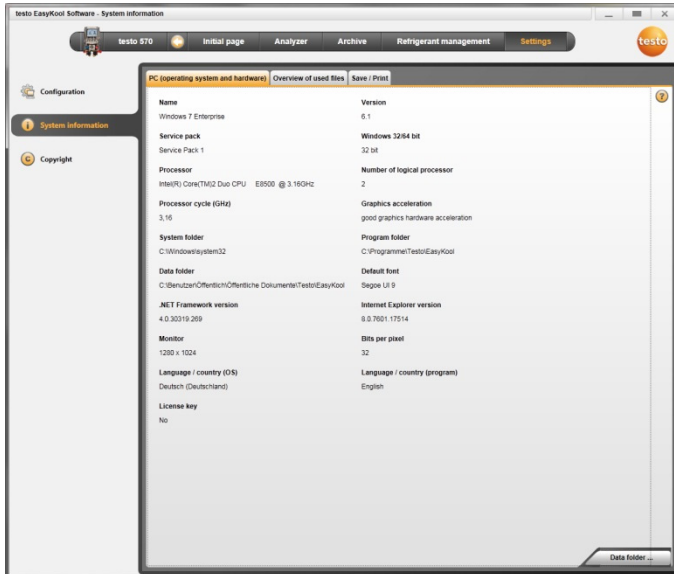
testo EasyKool Software - System information

testo 570
Initial page
Analyzer
Archive
Refrigerant management
Settings

testo

Configuration
System information
Copyright

PC (operating system and hardware)
Overview of used files
Save / Print

Name
Windows 7 Enterprise

Version
6.1

Service pack
Service Pack 1

Windows 32/64 bit
32 bit

Processor
Intel(R) Core(TM)2 Duo CPU E8500 @ 3.16GHz

Number of logical processor
2

Processor cycle (GHz)
3,16

Graphics acceleration
good graphics hardware acceleration

System folder
C:\Windows\system32

Program folder
C:\Programme\Testo\EasyKool

Data folder
C:\Benutzer\Öffentlich\Öffentliche Dokumente\Testo\EasyKool

Default font
Segoe UI 9

.NET Framework version
4.0.30319.269

Internet Explorer version
8.0.7601.17514

Monitor
1280 x 1024

Bits per pixel
32

Language / country (OS)
Deutsch (Deutschland)

Language / country (program)
English

License key
No

Data folder ...